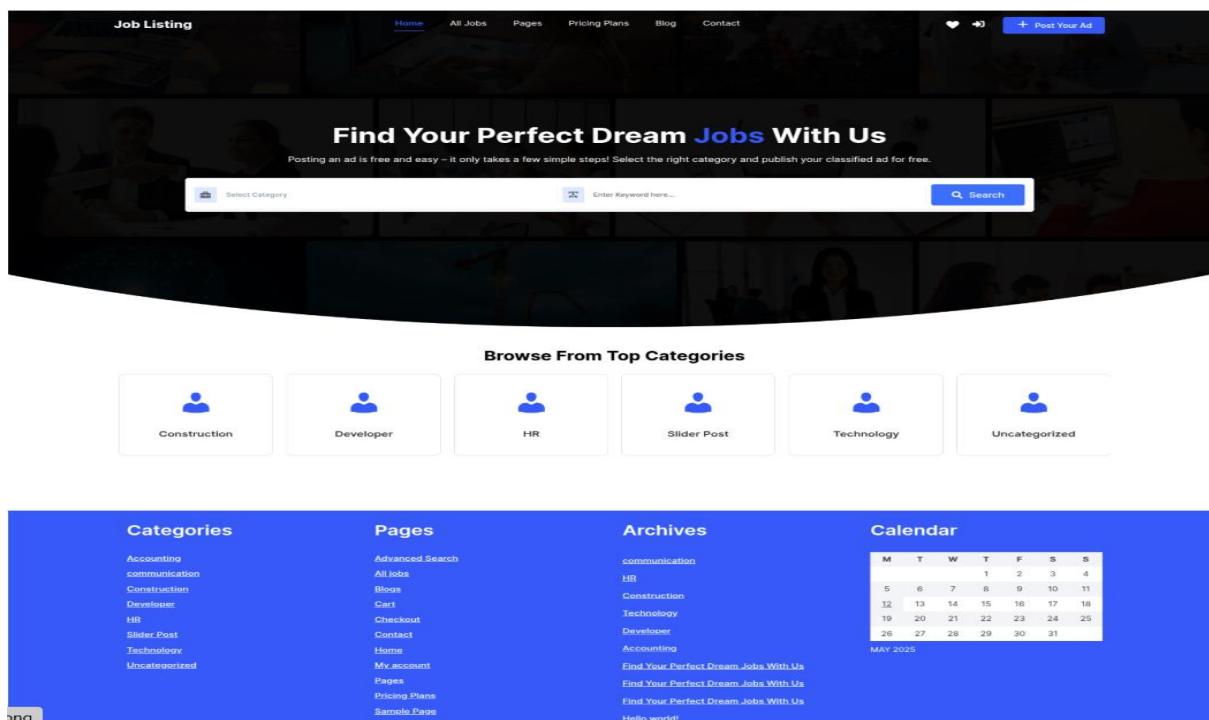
Job Listing

Home All Jobs Pages Pricing Plans Blog Contact

+ Post Your Ad

Find Your Perfect Dream Jobs With Us

Posting an ad is free and easy – it only takes a few simple steps! Select the right category and publish your classified ad for free.

Select Category

Enter Keyword here...

Search

Browse From Top Categories

Construction

Developer

HR

Slider Post

Technology

Uncategorized

Categories

Accounting
communication
Construction
Developer
HR
Slider Post
Technology
Uncategorized

Pages

Advanced Search
All jobs
Blogs
Cart
Checkout
Contact
Home
My account
Pages
Pricing Plans
Sample Page

Archives

communication
HR
Construction
Technology
Developer
Accounting
Find Your Perfect Dream Jobs With Us
Find Your Perfect Dream Jobs With Us
Find Your Perfect Dream Jobs With Us
Hello world!

Calendar

| M | T | W | T | F | S | S |
|---|---|---|---|---|---|---|
| | | | 1 | 2 | 3 | 4 |
| 5 | 6 | 7 | 8 | 9 | 10 | 11 |
| 12 | 13 | 14 | 15 | 16 | 17 | 18 |
| 19 | 20 | 21 | 22 | 23 | 24 | 25 |
| 26 | 27 | 28 | 29 | 30 | 31 | |

MAY 2025

ong